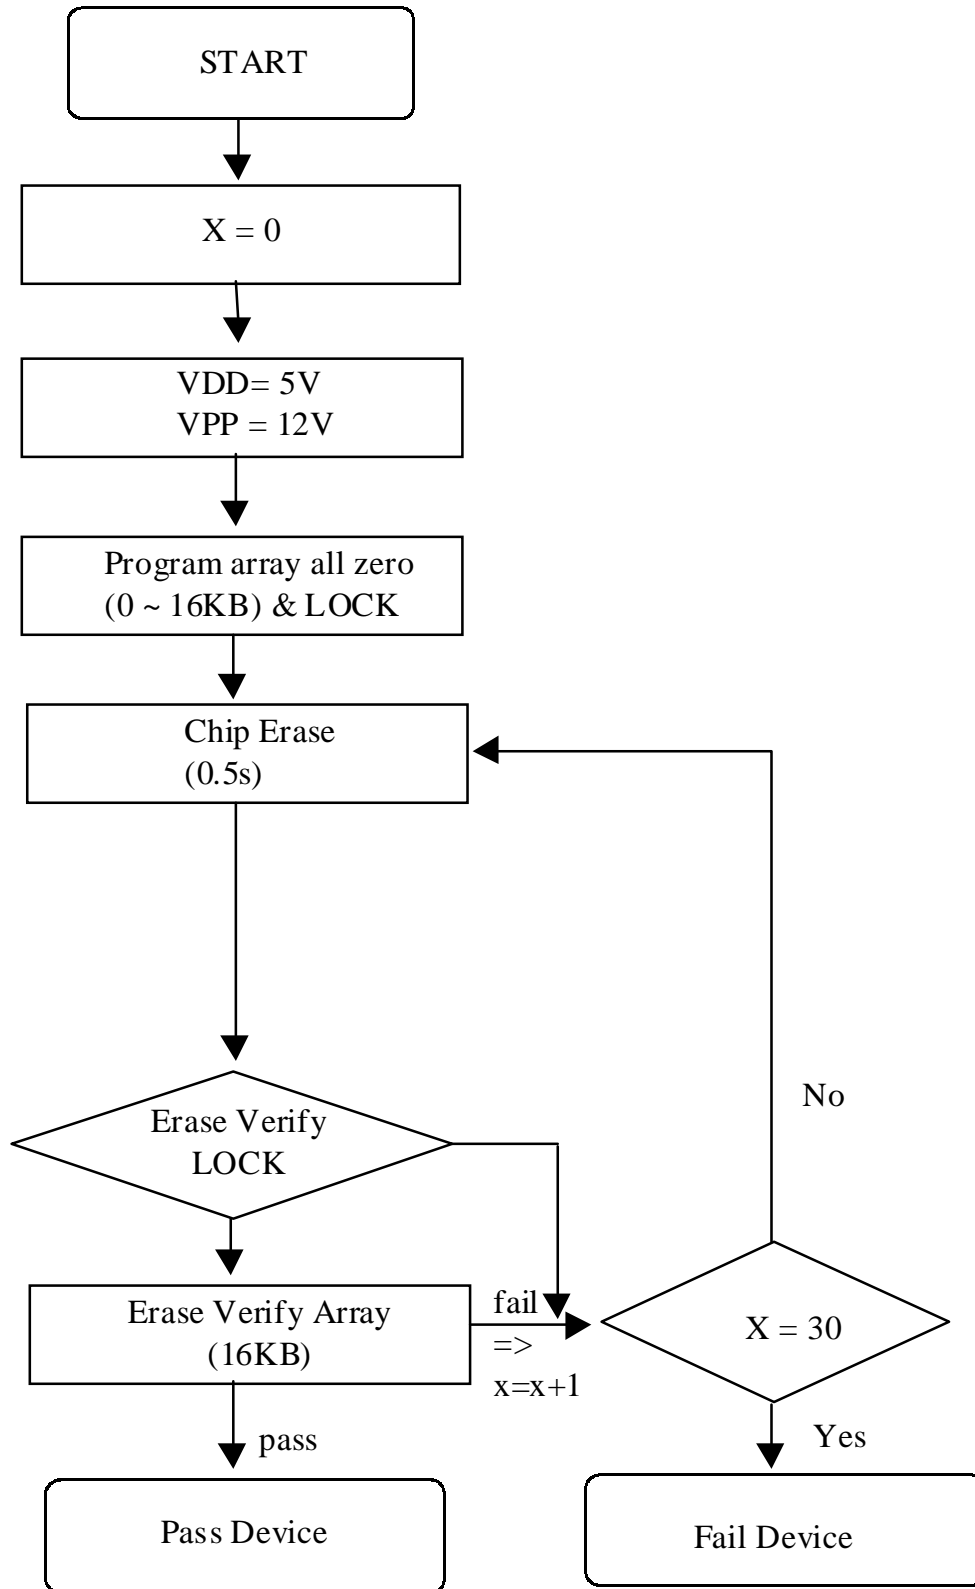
START

X = 0

VDD= 5V
VPP = 12V

Program array all zero
(0 ~ 16KB) & LOCK

Chip Erase
(0.5s)

No

Erase Verify
LOCK

Erase Verify Array
(16KB)

fail
=>
x=x+1

X = 30

pass

Yes

Pass Device

Fail Device